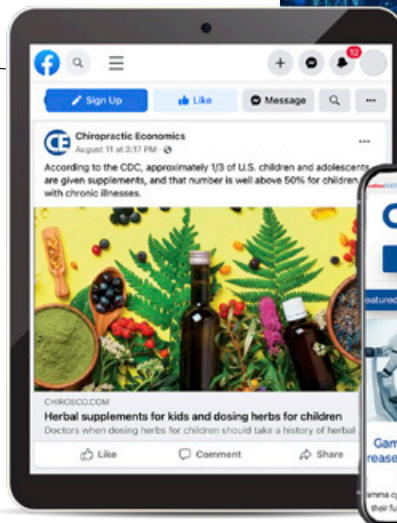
12

Sign Up Like Message ...

Chiropractic Economics
August 11 at 3:17 PM ·

According to the CDC, approximately 1/3 of U.S. children and adolescents are given supplements, and that number is well above 50% for children with chronic illnesses.

CHIROECO.COM
Herbal supplements for kids and dosing herbs for children
Doctors when dosing herbs for children should take a history of herbal

Like Comment Share

C
eatured
Gam
rease
amma c
their fu